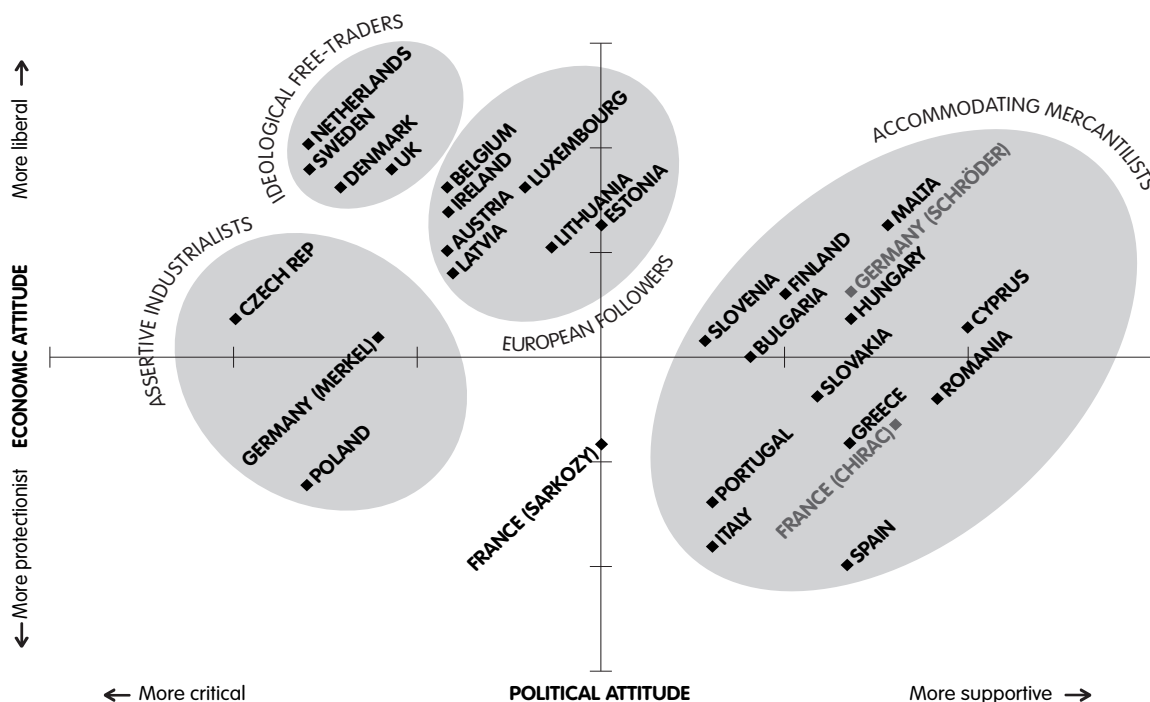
IDEOLOGICAL FREE-TRADERS

NETHERLANDS
SWEDEN
DENMARK
UK

BELGIUM
IRELAND
AUSTRIA
LATVIA
LUXEMBOURG
LITHUANIA
ESTONIA

ACCOMMODATING MERCANTILISTS

MALTA
GERMANY (SCHRÖDER)
FINLAND
HUNGARY
SLOVENIA
BULGARIA
CYPRUS
SLOVAKIA
ROMANIA
GREECE
FRANCE (CHIRAC)
PORTUGAL
ITALY
SPAIN

ASSERTIVE INDUSTRIALISTS

CZECH REP
GERMANY (MERKEL)
POLAND

EUROPEAN FOLLOWERS

FRANCE (SARKOZY)

More liberal
ECONOMIC ATTITUDE
More protectionist

More critical
POLITICAL ATTITUDE
More supportive